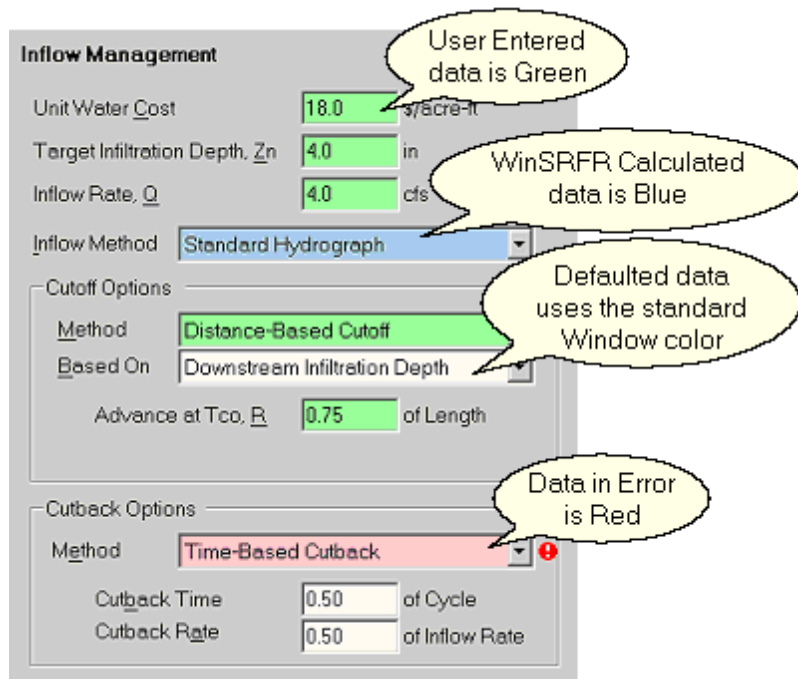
Inflow Management

User Entered data is Green

Unit Water Cost 18.0 $/acre-ft

Target Infiltration Depth, Zn 4.0 in

Inflow Rate, Q 4.0 cfs

WinSRFR Calculated data is Blue

Inflow Method Standard Hydrograph

Cutoff Options

Defaulted data uses the standard Window color

Method Distance-Based Cutoff

Based On Downstream Infiltration Depth

Advance at Tco, R 0.75 of Length

Cutback Options

Data in Error is Red

Method Time-Based Cutback

Cutback Time 0.50 of Cycle

Cutback Rate 0.50 of Inflow Rate